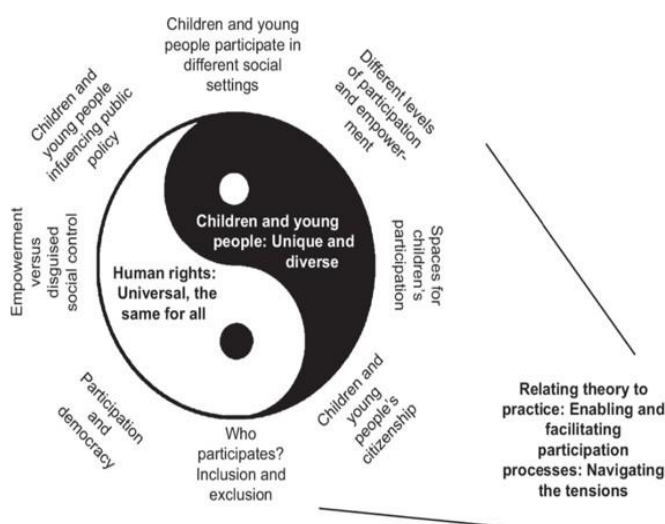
Children and young people participate in different social settings

Different levels of participation and empowerment

Spaces for children's participation

Children and young people's citizenship

Who participates? Inclusion and exclusion

Participation and democracy

Empowerment versus disguised social control

Children and young people infuencing public policy

Children and young people: Unique and diverse

Human rights: Universal, the same for all

Relating theory to practice: Enabling and facilitating participation processes: Navigating the tensions